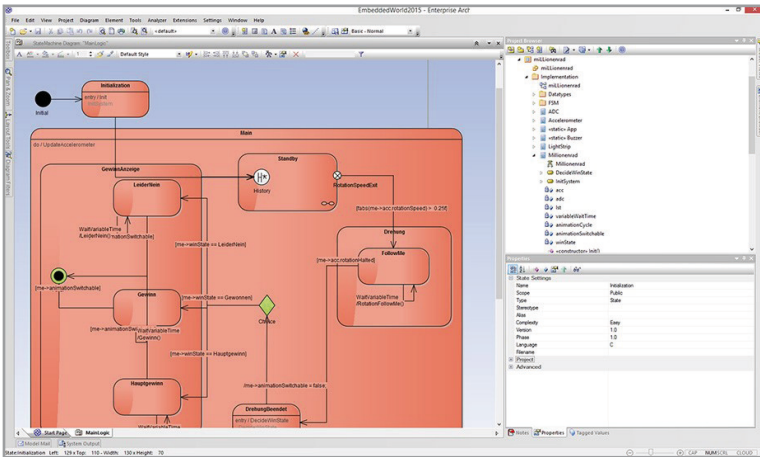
EmbeddedWorld2015 - Enterprise Arch

File Edit View Project Diagram Element Tools Analyzer Extensions Settings Window Help

<default>

Basic - Normal

StateMachine Diagram "MainLogic"

Default Style

Initialization

entry / init

Initial

Main

do / UpdateAccelerometer

GewinnAnzeige

LeiderNein

WaitVariableTime (LeiderNein)

[me->winState == LeiderNein]

[me->animationSwitchable]

Gewinn

[me->animationSw

WaitVariableTime (Gewinn)

[me->winState == Gewonnen]

Choice

[me->winState == Hauptgewinn]

Hauptgewinn

WaitVariableTime

Standby

History

RotationSpeedExit

[false(me->accelerationSpeed) > 0.25f]

Drehung

[me->accelerationHalted]

FollowMe

WaitVariableTime (RotationFollowMe)

[me->animationSwitchable = false

DrehungBeendet

entry / DecideWinState

Start Page

MainLogic

Model Mail

System Output

State:Initialization Left: 129 x Top: 110 - Width: 130 x Height: 70

Project Browser

milLionenrad

milLionenrad

Implementation

Datatypes

FSM

ADC

Accelerometer

«static» App

«static» Buzzer

LightStrip

Millionenrad

Millionenrad

DecideWinState

InitSystem

acc

adc

lst

variableWaitTime

animationCycle

animationSwitchable

winState

«constructor» init()

Properties

State Settings

| | |
|---|---|
| Name | Initialization |
| Scope | Public |
| Type | State |
| Stereotype | |
| Alias | |
| Complexity | Easy |
| Version | 1.0 |
| Phase | 1.0 |
| Language | C |
| Filename | |

Project

Advanced

Notes

Properties

Tagged Values

CAP NUM SCRL CLOUD